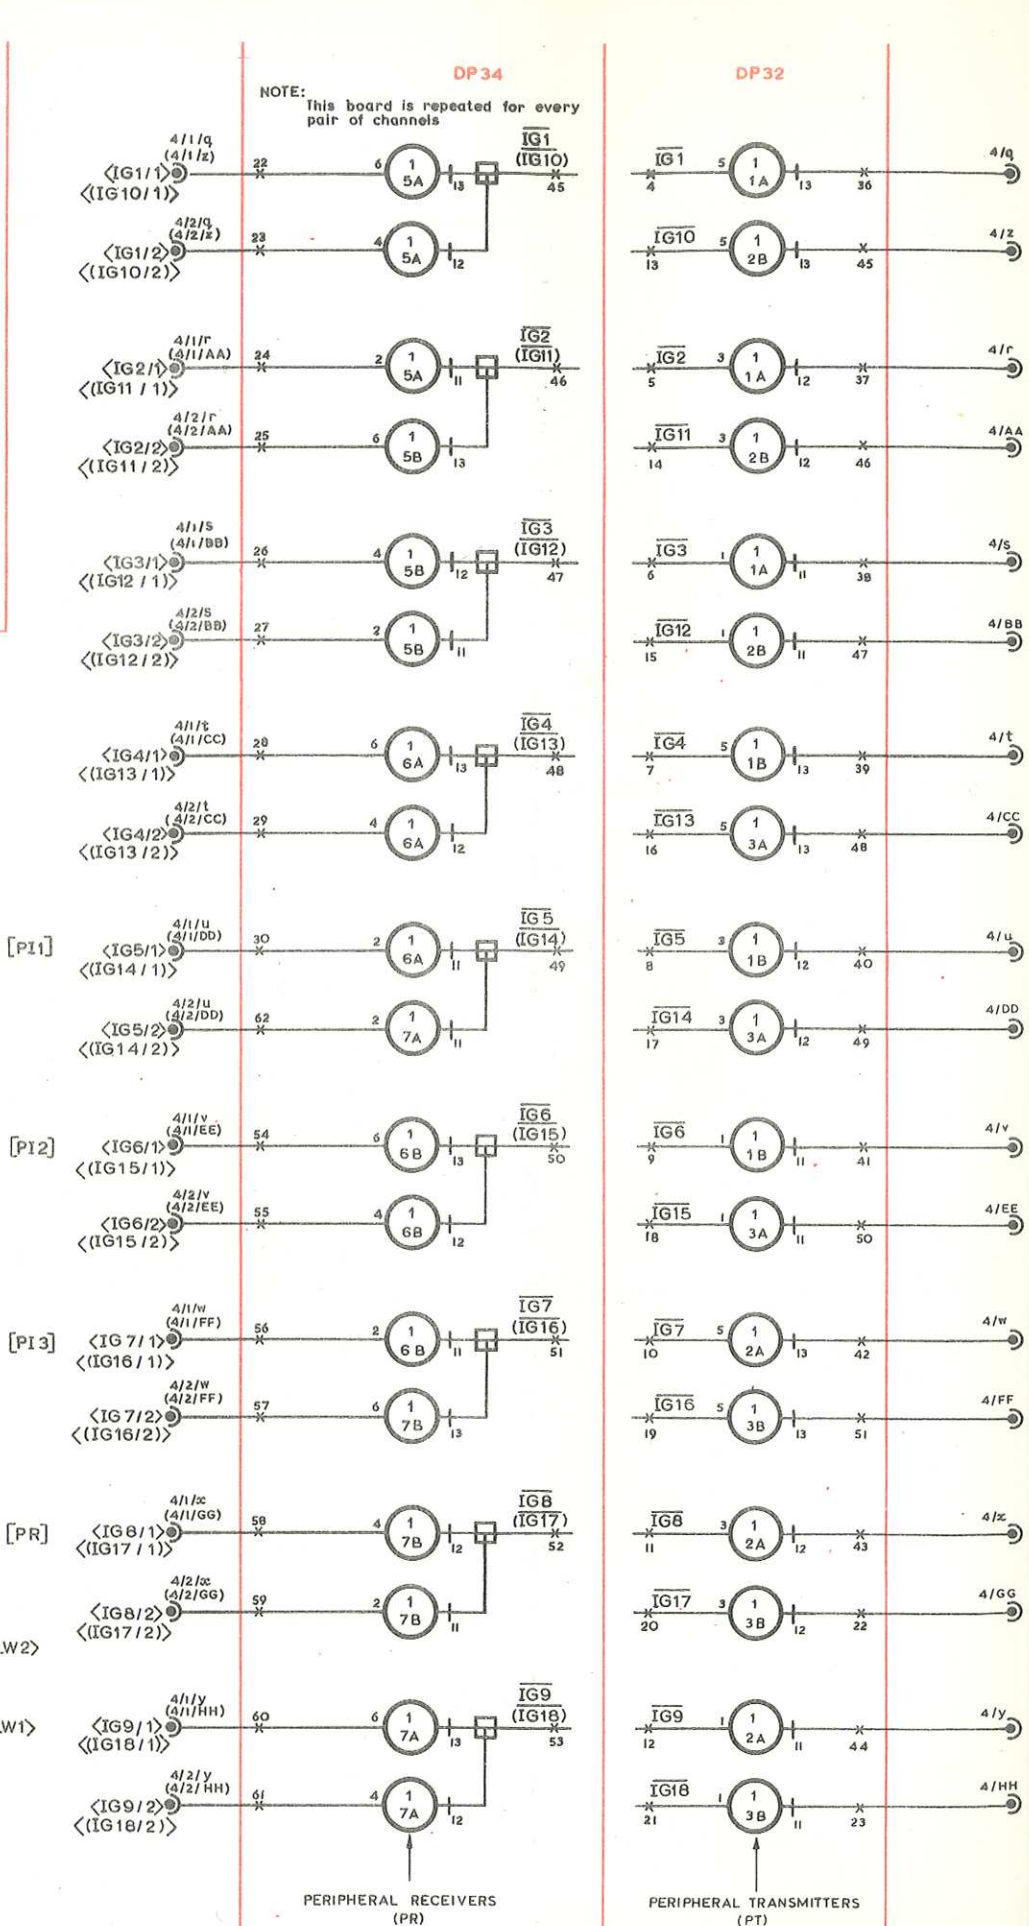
DP34

DP32

NOTE:
This board is repeated for every pair of channels

4/1/q (4/1/z) ⟨IG1/1⟩ ⟨(IG10/1)⟩ 22 6 1 5A 13 $\overline{IG1}$ ($\overline{IG10}$) 45

4/2/q (4/2/z) ⟨IG1/2⟩ ⟨(IG10/2)⟩ 23 4 1 5A 12

$\overline{IG1}$ 4 5 1 1A 13 36 4/q

$\overline{IG10}$ 13 5 1 2B 13 45 4/z

4/1/r (4/1/AA) ⟨IG2/1⟩ ⟨(IG11/1)⟩ 24 2 1 5A 11 $\overline{IG2}$ ($\overline{IG11}$) 46

4/2/r (4/2/AA) ⟨IG2/2⟩ ⟨(IG11/2)⟩ 25 6 1 5B 13

$\overline{IG2}$ 5 3 1 1A 12 37 4/r

$\overline{IG11}$ 14 3 1 2B 12 46 4/AA

4/1/s (4/1/BB) ⟨IG3/1⟩ ⟨(IG12/1)⟩ 26 4 1 5B 12 $\overline{IG3}$ ($\overline{IG12}$) 47

4/2/s (4/2/BB) ⟨IG3/2⟩ ⟨(IG12/2)⟩ 27 2 1 5B 11

$\overline{IG3}$ 6 1 1 1A 11 38 4/s

$\overline{IG12}$ 15 1 1 2B 11 47 4/BB

4/1/t (4/1/CC) ⟨IG4/1⟩ ⟨(IG13/1)⟩ 28 6 1 6A 13 $\overline{IG4}$ ($\overline{IG13}$) 48

4/2/t (4/2/CC) ⟨IG4/2⟩ ⟨(IG13/2)⟩ 29 4 1 6A 12

$\overline{IG4}$ 7 5 1 1B 13 39 4/t

$\overline{IG13}$ 16 5 1 3A 13 48 4/CC

[PI1] 4/1/u (4/1/DD) ⟨IG5/1⟩ ⟨(IG14/1)⟩ 30 2 1 6A 11 $\overline{IG5}$ ($\overline{IG14}$) 49

4/2/u (4/2/DD) ⟨IG5/2⟩ ⟨(IG14/2)⟩ 62 2 1 7A 11

$\overline{IG5}$ 8 3 1 1B 12 40 4/u

$\overline{IG14}$ 17 3 1 3A 12 49 4/DD

[PI2] 4/1/v (4/1/EE) ⟨IG6/1⟩ ⟨(IG15/1)⟩ 54 6 1 6B 13 $\overline{IG6}$ ($\overline{IG15}$) 50

4/2/v (4/2/EE) ⟨IG6/2⟩ ⟨(IG15/2)⟩ 55 4 1 6B 12

$\overline{IG6}$ 9 1 1 1B 11 41 4/v

$\overline{IG15}$ 18 1 1 3A 11 50 4/EE

[PI3] 4/1/w (4/1/FF) ⟨IG7/1⟩ ⟨(IG16/1)⟩ 56 2 1 6B 11 $\overline{IG7}$ ($\overline{IG16}$) 51

4/2/w (4/2/FF) ⟨IG7/2⟩ ⟨(IG16/2)⟩ 57 6 1 7B 13

$\overline{IG7}$ 10 5 1 2A 13 42 4/w

$\overline{IG16}$ 19 5 1 3B 13 51 4/FF

[PR] 4/1/x (4/1/GG) ⟨IG8/1⟩ ⟨(IG17/1)⟩ 58 4 1 7B 12 $\overline{IG8}$ ($\overline{IG17}$) 52

4/2/x (4/2/GG) ⟨IG8/2⟩ ⟨(IG17/2)⟩ 59 2 1 7B 11

$\overline{IG8}$ 11 3 1 2A 12 43 4/x

$\overline{IG17}$ 20 3 1 3B 12 22 4/GG

W2⟩

W1⟩ 4/1/y (4/1/HH) ⟨IG9/1⟩ ⟨(IG18/1)⟩ 60 6 1 7A 13 $\overline{IG9}$ ($\overline{IG18}$) 53

4/2/y (4/2/HH) ⟨IG9/2⟩ ⟨(IG18/2)⟩ 61 4 1 7A 12

$\overline{IG9}$ 12 1 1 2A 11 44 4/y

$\overline{IG18}$ 21 1 1 3B 11 23 4/HH

PERIPHERAL RECEIVERS (PR)

PERIPHERAL TRANSMITTERS (PT)